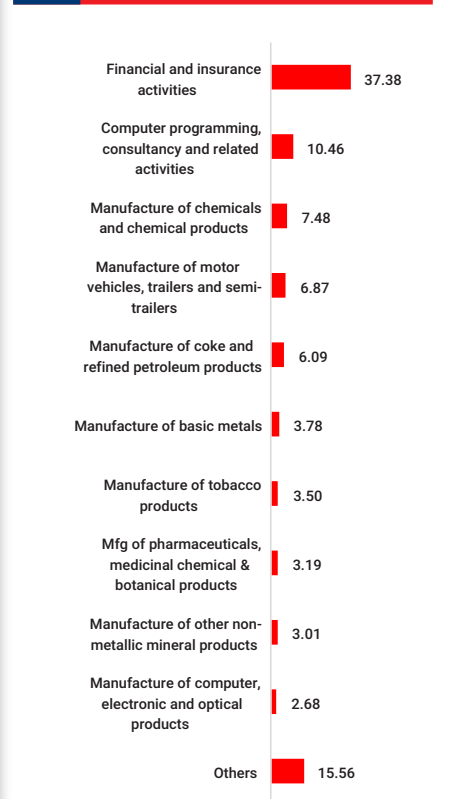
| Category | Value |
|---|---|
| Financial and insurance activities | 37.38 |
| Computer programming, consultancy and related activities | 10.46 |
| Manufacture of chemicals and chemical products | 7.48 |
| Manufacture of motor vehicles, trailers and semi-trailers | 6.87 |
| Manufacture of coke and refined petroleum products | 6.09 |
| Manufacture of basic metals | 3.78 |
| Manufacture of tobacco products | 3.50 |
| Mfg of pharmaceuticals, medicinal chemical & botanical products | 3.19 |
| Manufacture of other non-metallic mineral products | 3.01 |
| Manufacture of computer, electronic and optical products | 2.68 |
| Others | 15.56 |